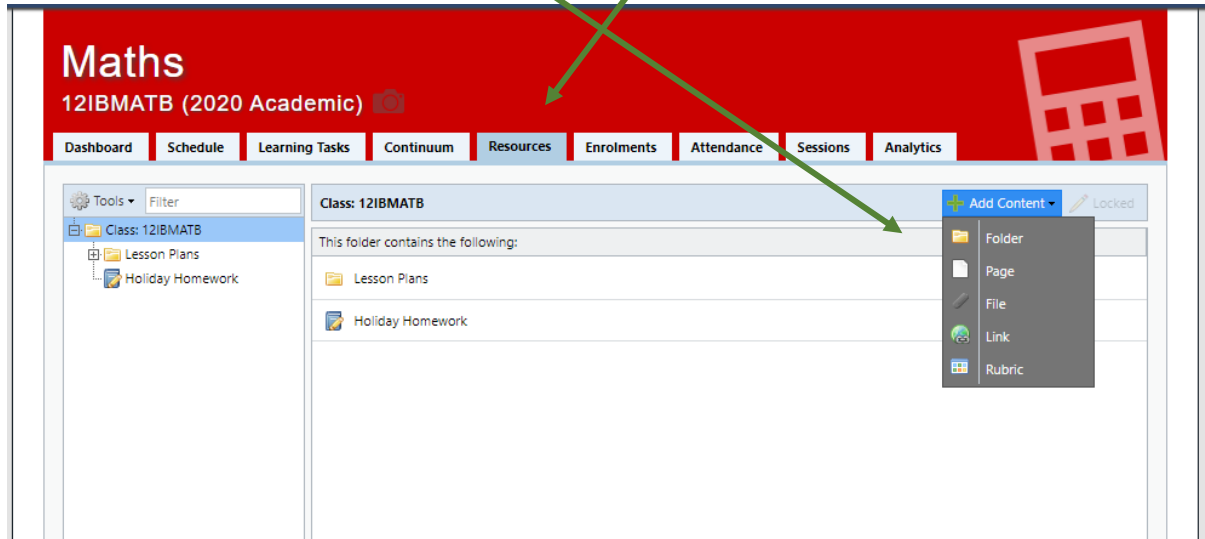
Maths
12IBMATB (2020 Academic)

Dashboard | Schedule | Learning Tasks | Continuum | Resources | Enrolments | Attendance | Sessions | Analytics

Tools ▾ Filter

Class: 12IBMATB
Lesson Plans
Holiday Homework

Class: 12IBMATB

Add Content ▾ Locked

This folder contains the following:

Lesson Plans

Holiday Homework

Folder
Page
File
Link
Rubric